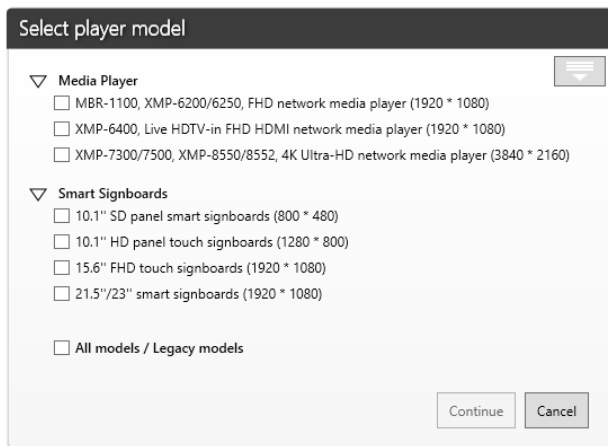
Select player model

Media Player

MBR-1100, XMP-6200/6250, FHD network media player (1920 * 1080)

XMP-6400, Live HDTV-in FHD HDMI network media player (1920 * 1080)

XMP-7300/7500, XMP-8550/8552, 4K Ultra-HD network media player (3840 * 2160)

Smart Signboards

10.1'' SD panel smart signboards (800 * 480)

10.1'' HD panel touch signboards (1280 * 800)

15.6'' FHD touch signboards (1920 * 1080)

21.5''/23'' smart signboards (1920 * 1080)

All models / Legacy models

Continue

Cancel